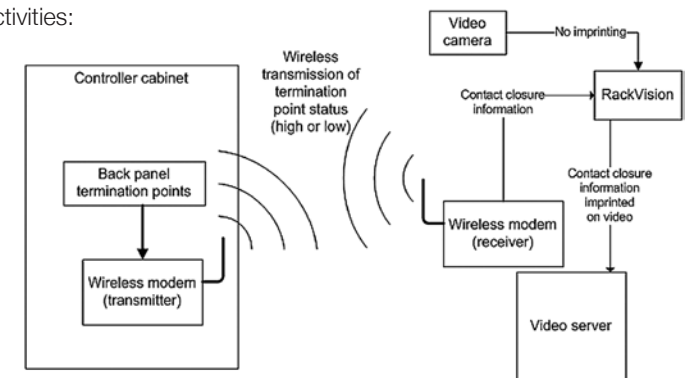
ctivities:

Controller cabinet

Back panel termination points

Wireless modem (transmitter)

Wireless transmission of termination point status (high or low)

Video camera

No imprinting

RackVision

Contact closure information

Wireless modem (receiver)

Contact closure information imprinted on video

Video server